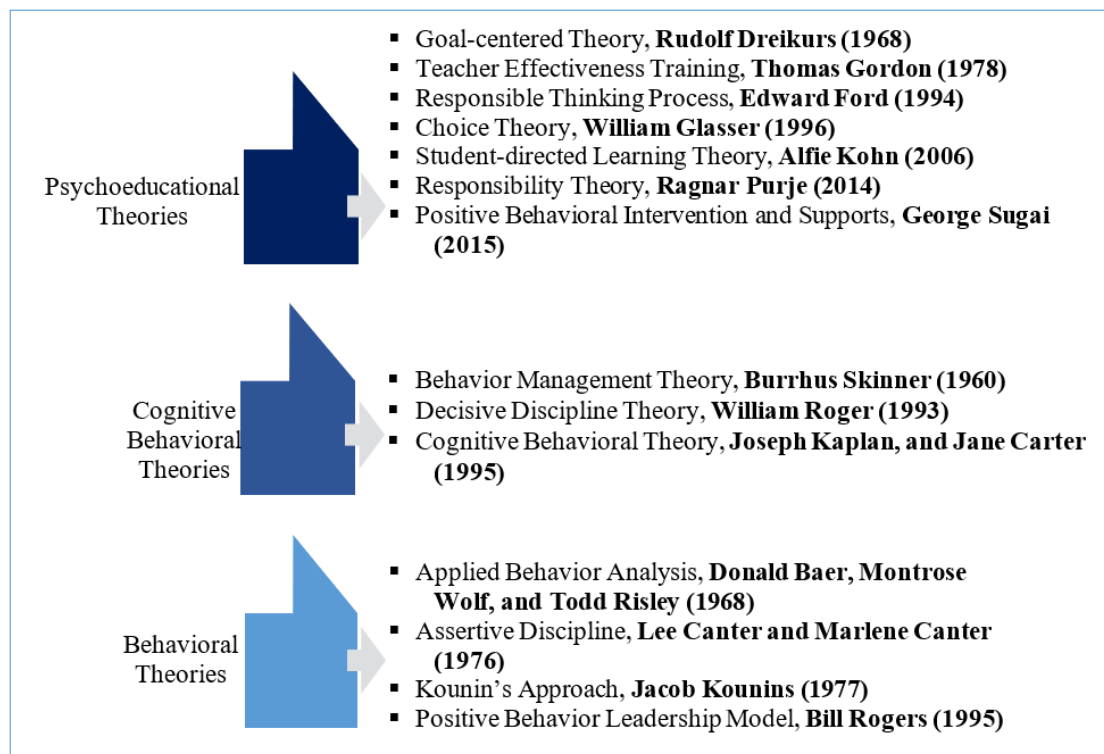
Psychoeducational Theories

- Goal-centered Theory, **Rudolf Dreikurs (1968)**
- Teacher Effectiveness Training, **Thomas Gordon (1978)**
- Responsible Thinking Process, **Edward Ford (1994)**
- Choice Theory, **William Glasser (1996)**
- Student-directed Learning Theory, **Alfie Kohn (2006)**
- Responsibility Theory, **Ragnar Purje (2014)**
- Positive Behavioral Intervention and Supports, **George Sugai (2015)**

Cognitive Behavioral Theories

- Behavior Management Theory, **Burrhus Skinner (1960)**
- Decisive Discipline Theory, **William Roger (1993)**
- Cognitive Behavioral Theory, **Joseph Kaplan, and Jane Carter (1995)**

Behavioral Theories

- Applied Behavior Analysis, **Donald Baer, Montrose Wolf, and Todd Risley (1968)**
- Assertive Discipline, **Lee Canter and Marlene Canter (1976)**
- Kounin's Approach, **Jacob Kounins (1977)**
- Positive Behavior Leadership Model, **Bill Rogers (1995)**